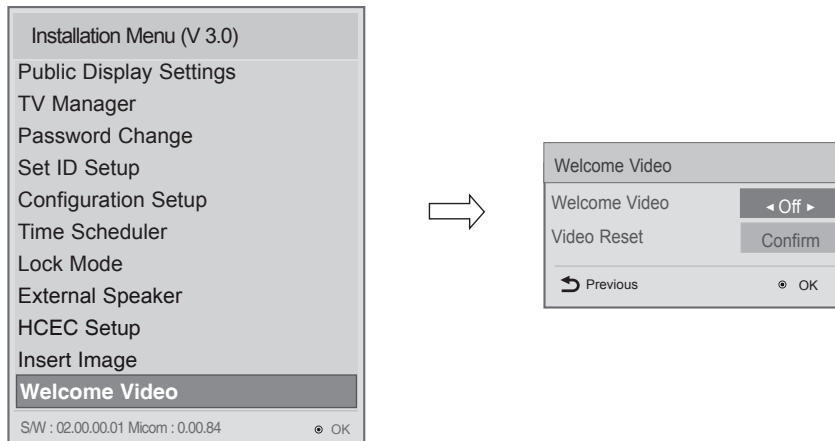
Installation Menu (V 3.0)
Public Display Settings
TV Manager
Password Change
Set ID Setup
Configuration Setup
Time Scheduler
Lock Mode
External Speaker
HCEC Setup
Insert Image
Welcome Video
S/W : 02.00.00.01 Micom : 0.00.84 ⊙ OK

Welcome Video
Welcome Video ◂ Off ▸
Video Reset Confirm
Previous ⊙ OK